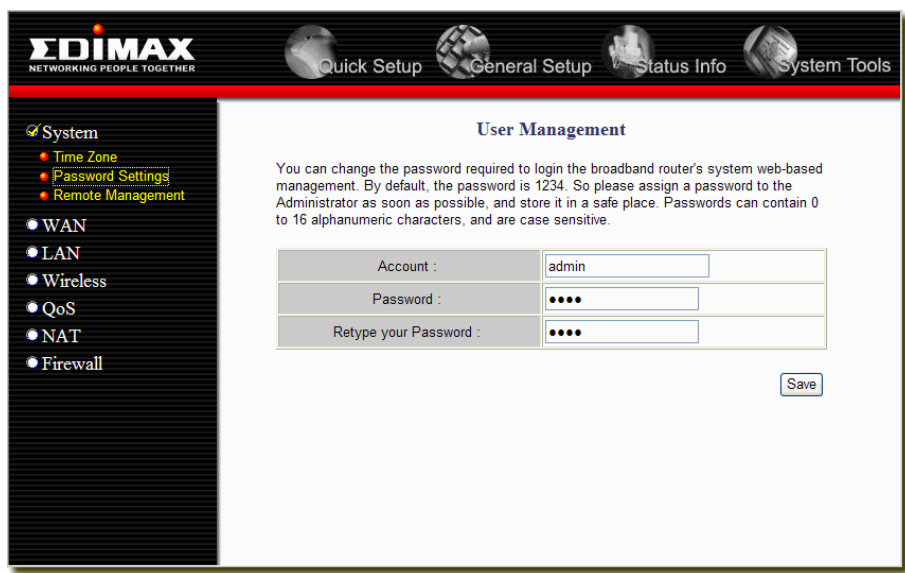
EDIMAX
NETWORKING PEOPLE TOGETHER

Quick Setup General Setup Status Info System Tools

System
Time Zone
Password Settings
Remote Management
WAN
LAN
Wireless
QoS
NAT
Firewall

User Management

You can change the password required to login the broadband router's system web-based management. By default, the password is 1234. So please assign a password to the Administrator as soon as possible, and store it in a safe place. Passwords can contain 0 to 16 alphanumeric characters, and are case sensitive.

| Account : | admin |
|---|---|
| Password : | •••• |
| Retype your Password : | •••• |

Save